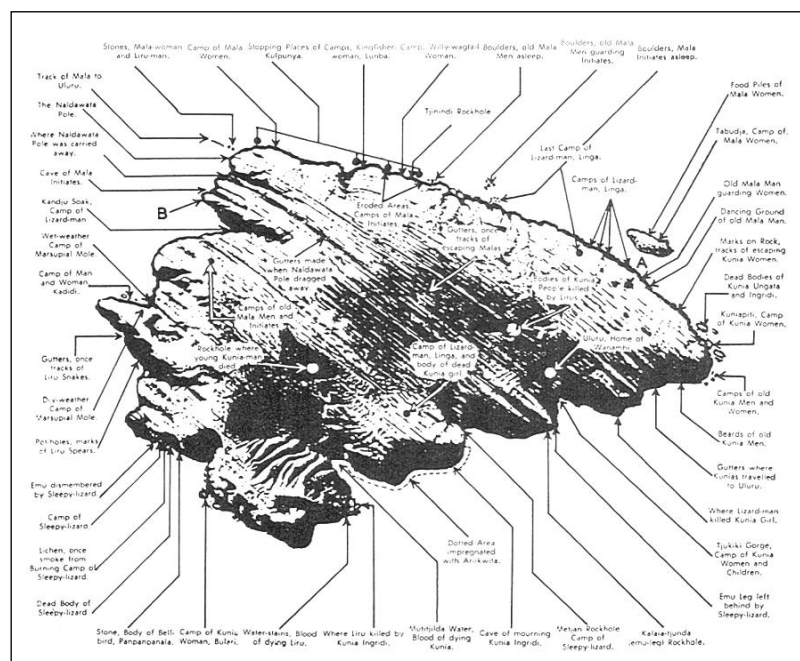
Stones, Mala-woman and Liru-man.

Camp of Mala Women.

Stopping Places of Kulpunya.

Camps, Kingfisher-woman, Lunba.

Camp, Willy-wagtail Woman.

Boulders, old Mala Men asleep.

Boulders, old Mala Men guarding Initiates.

Boulders, Mala Initiates asleep.

Track of Mala to Uluru.

The Naldawata Pole.

Where Naldawata Pole was carried away.

Cave of Mala Initiates.

Kandju Soak, Camp of Lizard-man

B

Wet-weather Camp of Marsupial Mole.

Camp of Man and Woman Kadidi.

Gutters, once tracks of Liru Snakes.

Dry-weather Camp of Marsupial Mole.

Post-holes, marks of Liru Spears.

Emu dismembered by Sleepy-lizard.

Camp of Sleepy-lizard.

Lichen, once smoke from Burning Camp of Sleepy-lizard.

Dead Body of Sleepy-lizard.

Tjinindi Rockhole

Eroded Areas, Camps of Mala Initiates.

Gutters made when Naldawata Pole dragged away.

Camps of old Mala Men and Initiates.

Rockhole where young Kunia-man died.

Gutters, once tracks of escaping Malas.

Last Camp of Lizard-man, Linga.

Camps of Lizard-man, Linga.

Bodies of Kunia People killed by Lirus.

Camp of Lizard-man, Linga, and body of dead Kunia girl.

Uluru, Home of Wanambi.

A

Food Piles of Mala Women.

Tabudja, Camp of Mala Women.

Old Mala Man guarding Women.

Dancing Ground of old Mala Men.

Marks on Rock, tracks of escaping Kunia Women.

Dead Bodies of Kunia Ungata and Ingridi.

Kuniapiti, Camp of Kunia Women.

Camps of old Kunia Men and Women.

Beards of old Kunia Men.

Gutters where Kunias travelled to Uluru.

Where Lizard-man killed Kunia Girl.

Tjukiki Gorge, Camp of Kunia Women and Children.

Emu Leg left behind by Sleepy-lizard.

Stone, Body of Bell-bird, Panpanpanala.

Camp of Kunia Woman, Bulari.

Water-stains, Blood of dying Liru.

Where Liru killed by Kunia Ingridi.

Dotted Area impregnated with Arukwita.

Mutitjilda Water, Blood of dying Kunia.

Cave of mourning Kunia Ingridi.

Metjan Rockhole Camp of Sleepy-lizard.

Kalaia-tjunda (emu-leg) Rockhole.